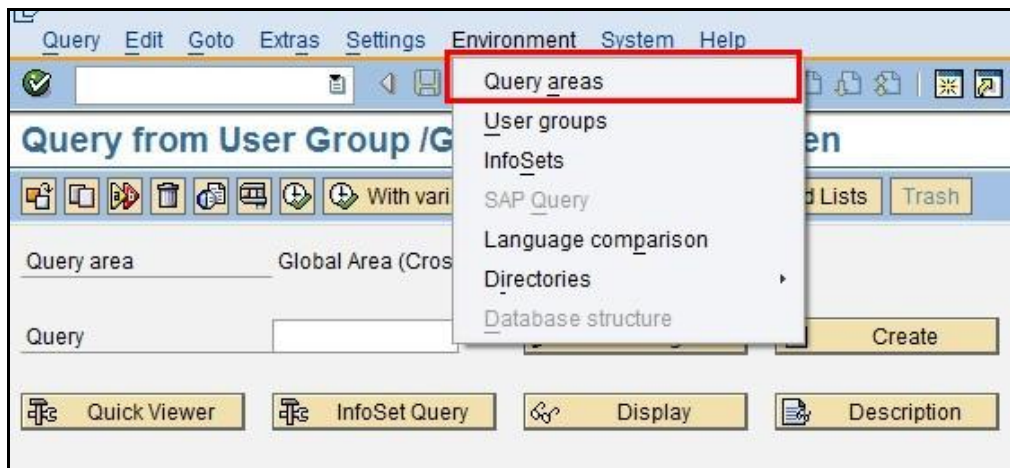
Query Edit Goto Extras Settings Environment System Help

Query areas
User groups
InfoSets
SAP Query
Language comparison
Directories
Database structure

Query from User Group /G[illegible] en

With vari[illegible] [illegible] Lists Trash

Query area Global Area (Cros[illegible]

Query

Create

Quick Viewer InfoSet Query Display Description